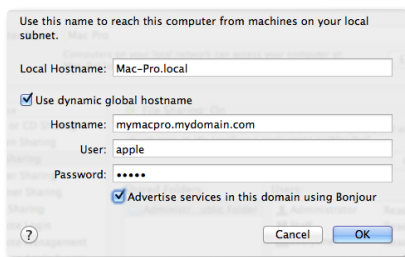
Use this name to reach this computer from machines on your local subnet.

Local Hostname: Mac-Pro.local

Use dynamic global hostname

Hostname: mymacpro.mydomain.com

User: apple

Password: •••••

Advertise services in this domain using Bonjour

?

Cancel

OK